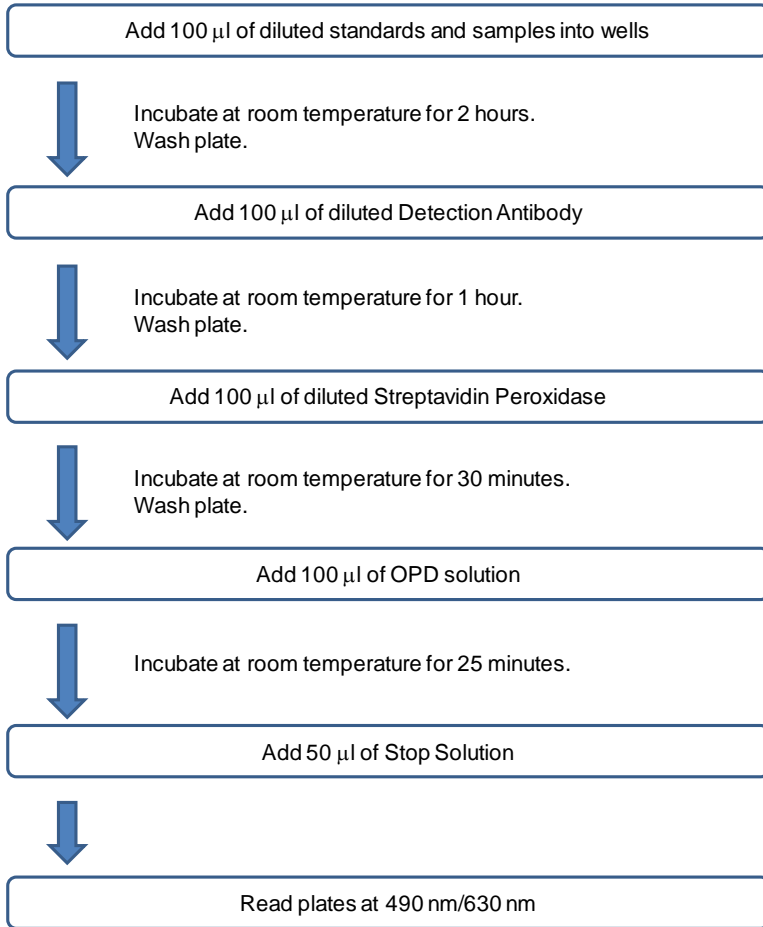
Add 100 μl of diluted standards and samples into wells

Incubate at room temperature for 2 hours.
Wash plate.

Add 100 μl of diluted Detection Antibody

Incubate at room temperature for 1 hour.
Wash plate.

Add 100 μl of diluted Streptavidin Peroxidase

Incubate at room temperature for 30 minutes.
Wash plate.

Add 100 μl of OPD solution

Incubate at room temperature for 25 minutes.

Add 50 μl of Stop Solution

Read plates at 490 nm/630 nm